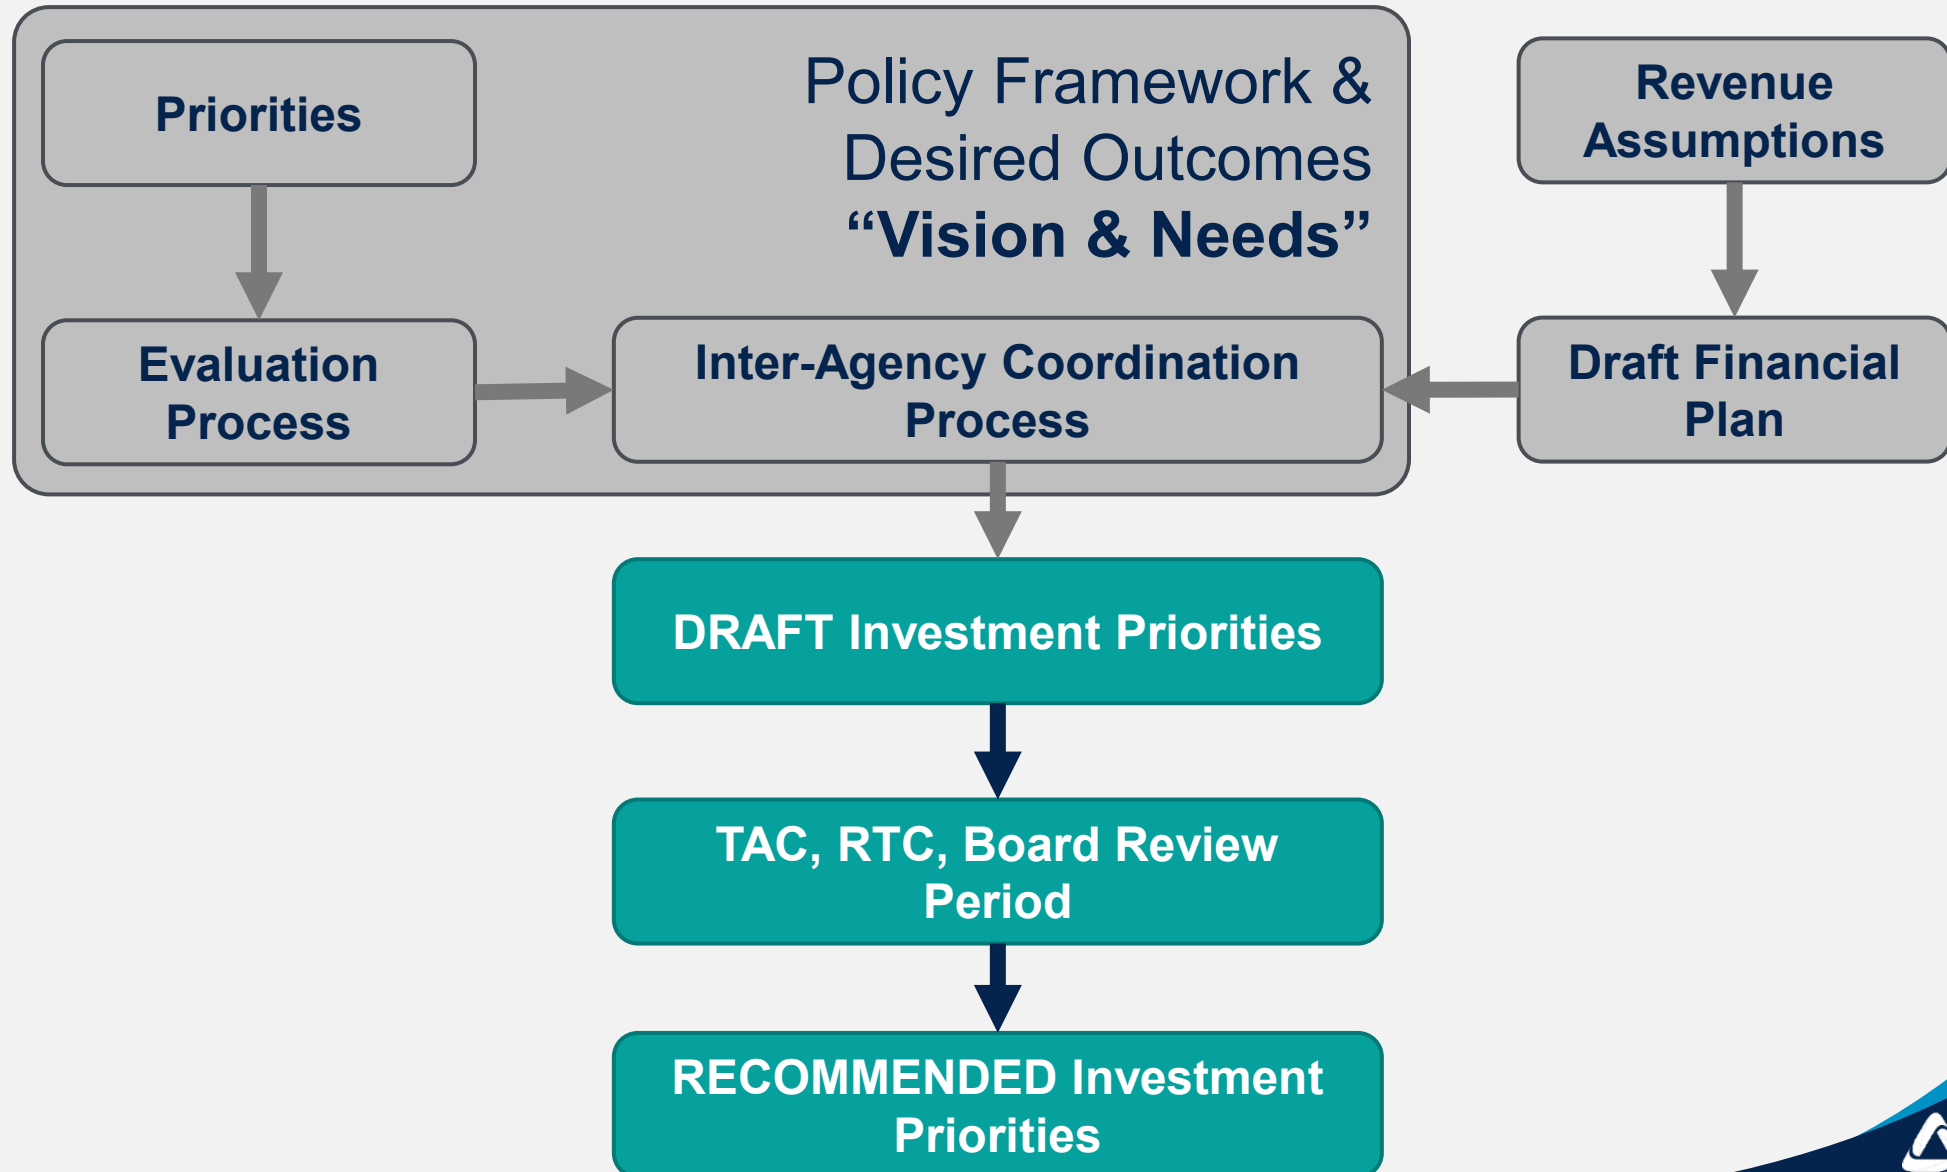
Priorities

Policy Framework & Desired Outcomes “Vision & Needs”

Revenue Assumptions

Evaluation Process

Inter-Agency Coordination Process

Draft Financial Plan

DRAFT Investment Priorities

TAC, RTC, Board Review Period

RECOMMENDED Investment Priorities